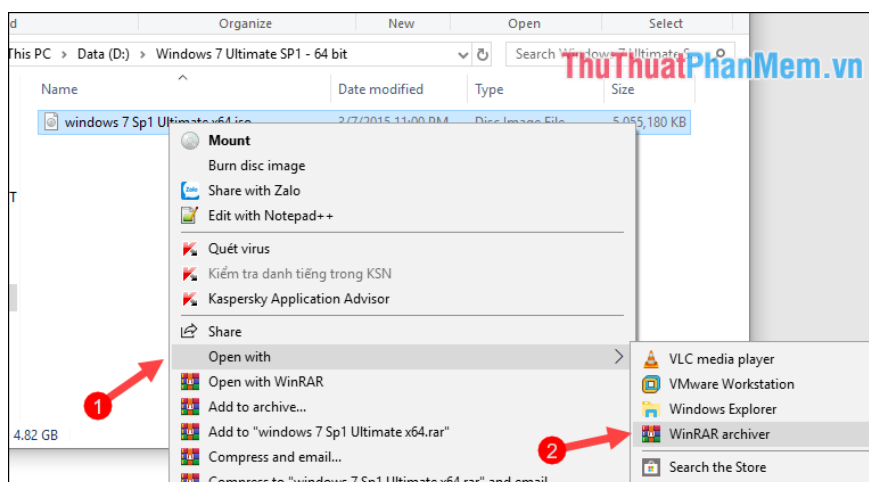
d Organize New Open Select

This PC > Data (D:) > Windows 7 Ultimate SP1 - 64 bit

Search Windows 7 Ultimate S

ThuThuatPhanMem.vn

| Name | Date modified | Type | Size |
|---|---|---|---|
| windows 7 Sp1 Ultimate x64.iso | 3/7/2015 11:00 PM | Disc Image File | 5,055,180 KB |

Mount
Burn disc image
Share with Zalo
Edit with Notepad++
Quét virus
Kiểm tra danh tiếng trong KSN
Kaspersky Application Advisor
Share
Open with
Open with WinRAR
Add to archive...
Add to "windows 7 Sp1 Ultimate x64.rar"
Compress and email...
Compress to "windows 7 Sp1 Ultimate x64.rar" and email

VLC media player
VMware Workstation
Windows Explorer
WinRAR archiver
Search the Store

1
2

4.82 GB